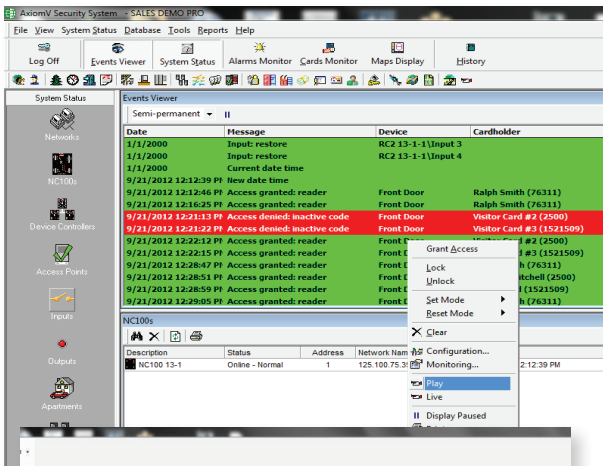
AxiomV Security System - SALES DEMO PRO

File View System Status Database Tools Reports Help

Log Off | Events Viewer | System Status | Alarms Monitor | Cards Monitor | Maps Display | History

System Status

Networks

NC100s

Device Controllers

Access Points

Inputs

Outputs

Apartments

Events Viewer

Semi-permanent

| Date | Message | Device | Cardholder |
|---|---|---|---|
| 1/1/2000 | Input: restore | RC2 13-1-1\Input 3 | |
| 1/1/2000 | Input: restore | RC2 13-1-1\Input 4 | |
| 1/1/2000 | Current date time | | |
| 9/21/2012 12:12:39 PM | New date time | | |
| 9/21/2012 12:16:46 PM | Access granted: reader | Front Door | Ralph Smith (76311) |
| 9/21/2012 12:16:25 PM | Access granted: reader | Front Door | Ralph Smith (76311) |
| 9/21/2012 12:21:13 PM | Access denied: inactive code | Front Door | Visitor Card #2 (2500) |
| 9/21/2012 12:21:22 PM | Access denied: inactive code | Front Door | Visitor Card #3 (1521509) |
| 9/21/2012 12:22:12 PM | Access granted: reader | Front D | Visitor Card #2 (2500) |
| 9/21/2012 12:22:15 PM | Access granted: reader | Front D | #3 (1521509) |
| 9/21/2012 12:28:47 PM | Access granted: reader | Front D | h (76311) |
| 9/21/2012 12:28:51 PM | Access granted: reader | Front D | itchell (2500) |
| 9/21/2012 12:28:59 PM | Access granted: reader | Front D | (1521509) |
| 9/21/2012 12:29:05 PM | Access granted: reader | Front D | h (76311) |

Grant Access
Lock
Unlock
Set Mode
Reset Mode
Clear
Configuration...
Monitoring...
Play
Live
Display Paused

NC100s

| Description | Status | Address | Network Nam | |
|---|---|---|---|---|
| NC100 13-1 | Online - Normal | 1 | 125.100.75.3 | 2:12:39 PM |